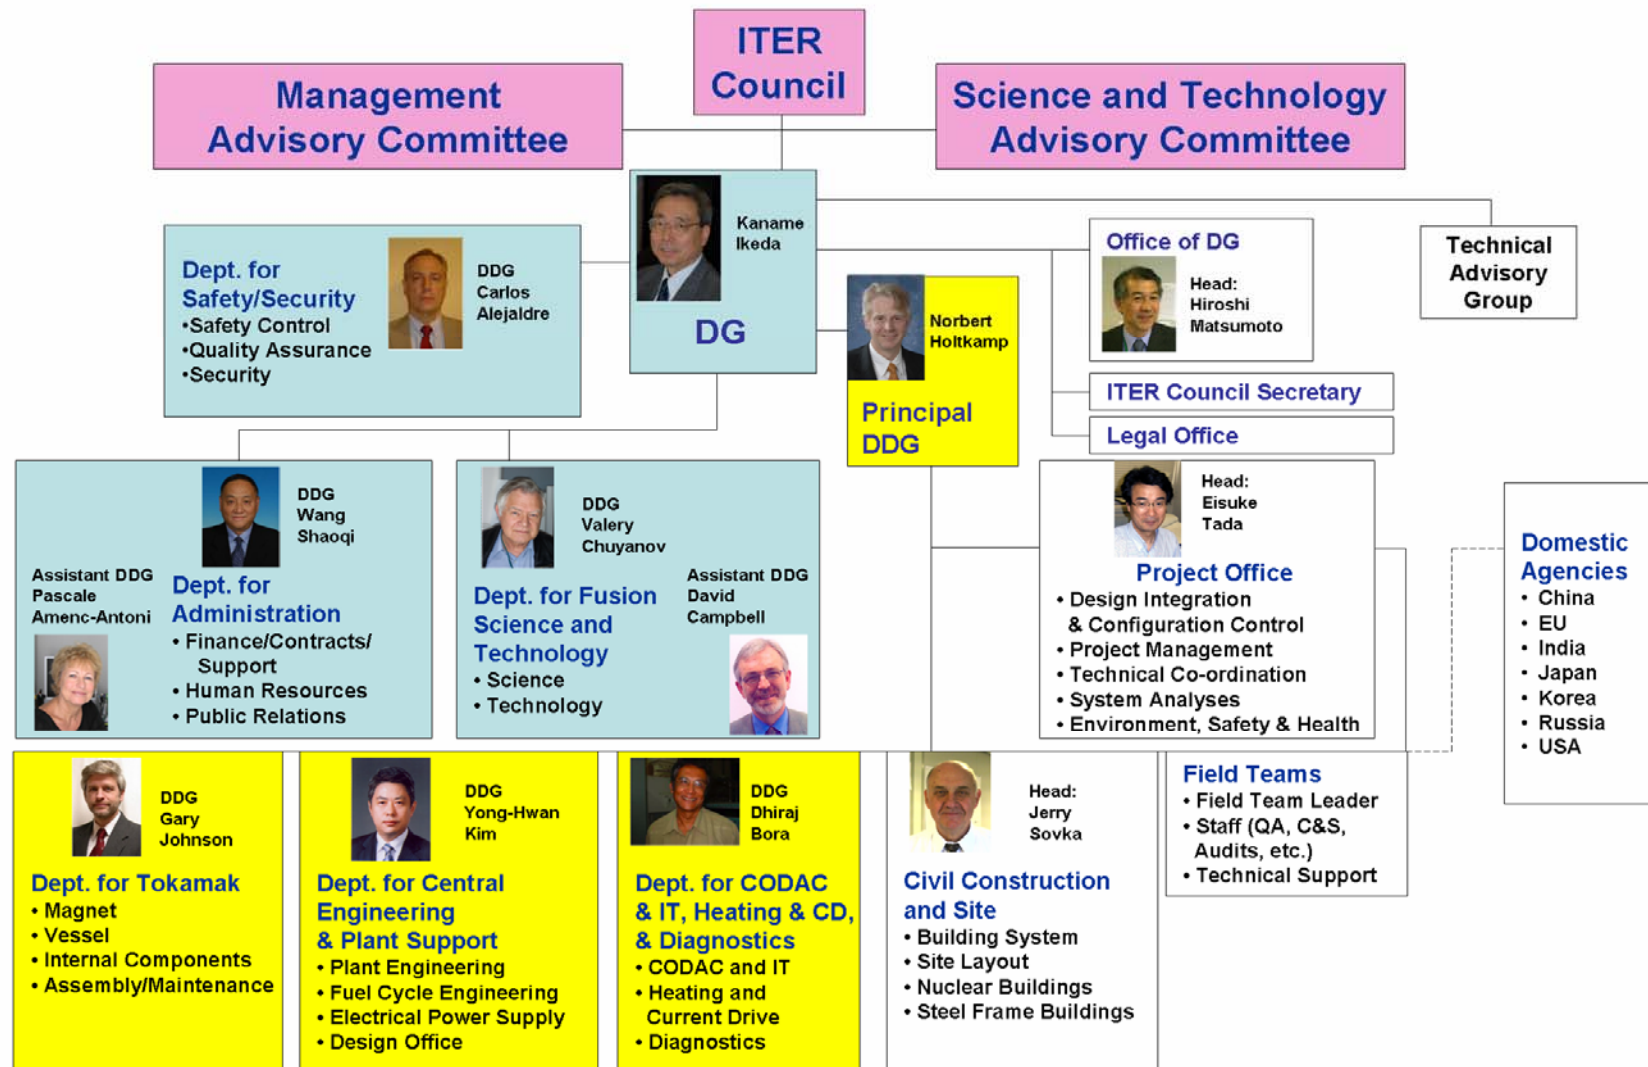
ITER Council

Management Advisory Committee

Science and Technology Advisory Committee

Kaname Ikeda

DG

Dept. for Safety/Security
•Safety Control
•Quality Assurance
•Security

DDG Carlos Alejaldre

Norbert Holtkamp

Principal DDG

Office of DG
Head: Hiroshi Matsumoto

Technical Advisory Group

ITER Council Secretary

Legal Office

DDG Wang Shaoqi

Assistant DDG Pascale Amenc-Antoni

Dept. for Administration
• Finance/Contracts/ Support
• Human Resources
• Public Relations

DDG Valery Chuyanov

Assistant DDG David Campbell

Dept. for Fusion Science and Technology
• Science
• Technology

Head: Eisuke Tada

Project Office
• Design Integration & Configuration Control
• Project Management
• Technical Co-ordination
• System Analyses
• Environment, Safety & Health

Domestic Agencies
• China
• EU
• India
• Japan
• Korea
• Russia
• USA

DDG Gary Johnson

Dept. for Tokamak
• Magnet
• Vessel
• Internal Components
• Assembly/Maintenance

DDG Yong-Hwan Kim

Dept. for Central Engineering & Plant Support
• Plant Engineering
• Fuel Cycle Engineering
• Electrical Power Supply
• Design Office

DDG Dhiraj Bora

Dept. for CODAC & IT, Heating & CD, & Diagnostics
• CODAC and IT
• Heating and Current Drive
• Diagnostics

Head: Jerry Sovka

Civil Construction and Site
• Building System
• Site Layout
• Nuclear Buildings
• Steel Frame Buildings

Field Teams
• Field Team Leader
• Staff (QA, C&S, Audits, etc.)
• Technical Support